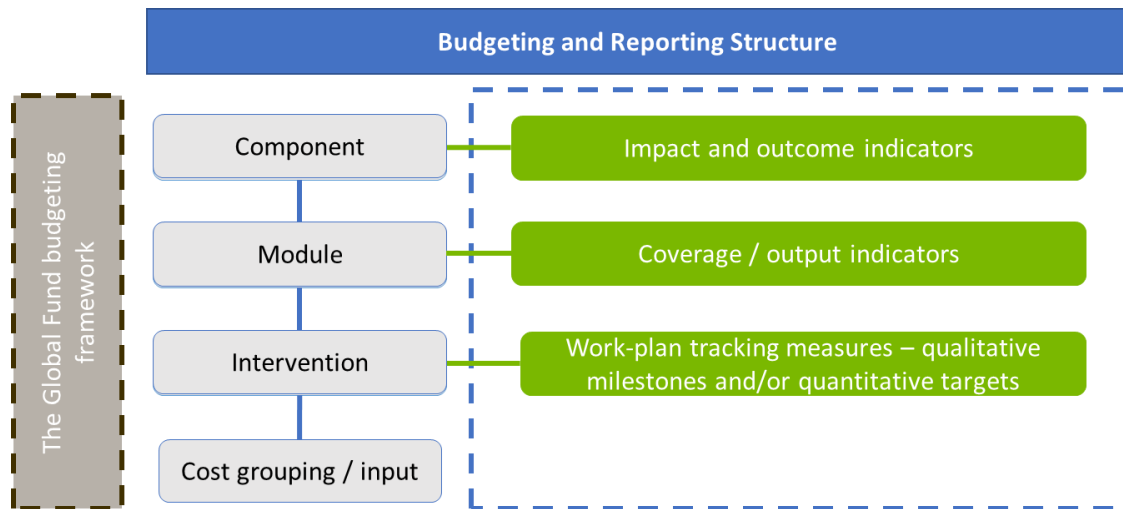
Budgeting and Reporting Structure

The Global Fund budgeting framework

Component

Impact and outcome indicators

Module

Coverage / output indicators

Intervention

Work-plan tracking measures – qualitative milestones and/or quantitative targets

Cost grouping / input